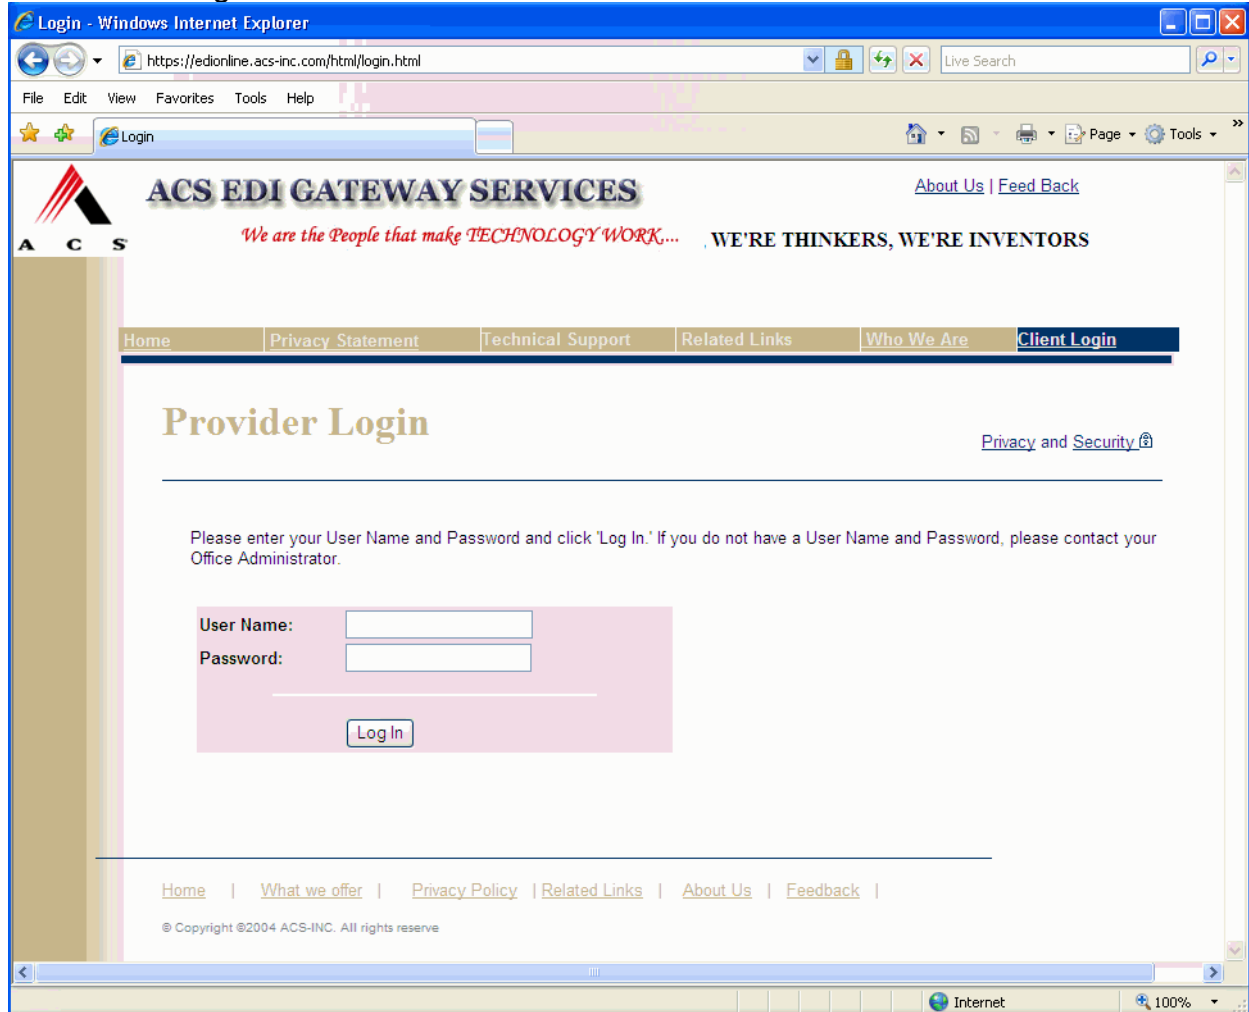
Login - Windows Internet Explorer

https://edionline.acs-inc.com/html/login.html

Live Search

File Edit View Favorites Tools Help

Login

Page Tools

A C S

ACS EDI GATEWAY SERVICES

We are the People that make TECHNOLOGY WORK...

About Us | Feed Back

WE'RE THINKERS, WE'RE INVENTORS

Home | Privacy Statement | Technical Support | Related Links | Who We Are | Client Login

Provider Login

Privacy and Security

Please enter your User Name and Password and click 'Log In.' If you do not have a User Name and Password, please contact your Office Administrator.

User Name:

Password:

Log In

Home | What we offer | Privacy Policy | Related Links | About Us | Feedback |

© Copyright ©2004 ACS-INC. All rights reserve

Internet

100%